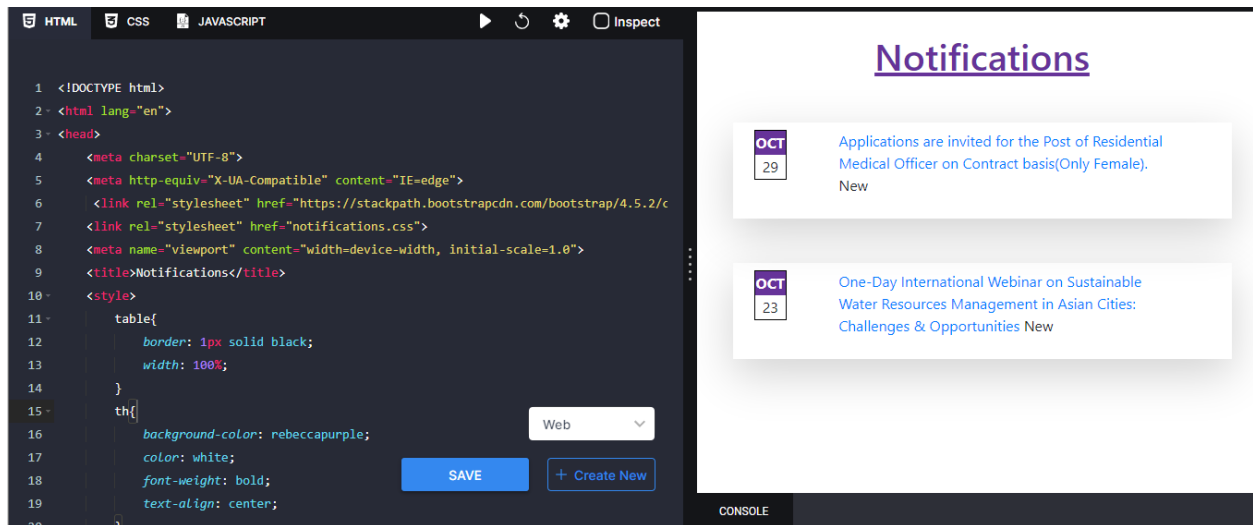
HTML CSS JAVASCRIPT Inspect

1 <!DOCTYPE html>
2 <html lang="en">
3 <head>
4 <meta charset="UTF-8">
5 <meta http-equiv="X-UA-Compatible" content="IE=edge">
6 <link rel="stylesheet" href="https://stackpath.bootstrapcdn.com/bootstrap/4.5.2/c
7 <link rel="stylesheet" href="notifications.css">
8 <meta name="viewport" content="width=device-width, initial-scale=1.0">
9 <title>Notifications</title>
10 <style>
11 table{
12 border: 1px solid black;
13 width: 100%;
14 }
15 th{
16 background-color: rebeccapurple;
17 color: white;
18 font-weight: bold;
19 text-align: center;

Web

SAVE

+ Create New

Notifications

OCT
29

Applications are invited for the Post of Residential Medical Officer on Contract basis(Only Female). New

OCT
23

One-Day International Webinar on Sustainable Water Resources Management in Asian Cities: Challenges & Opportunities New

CONSOLE